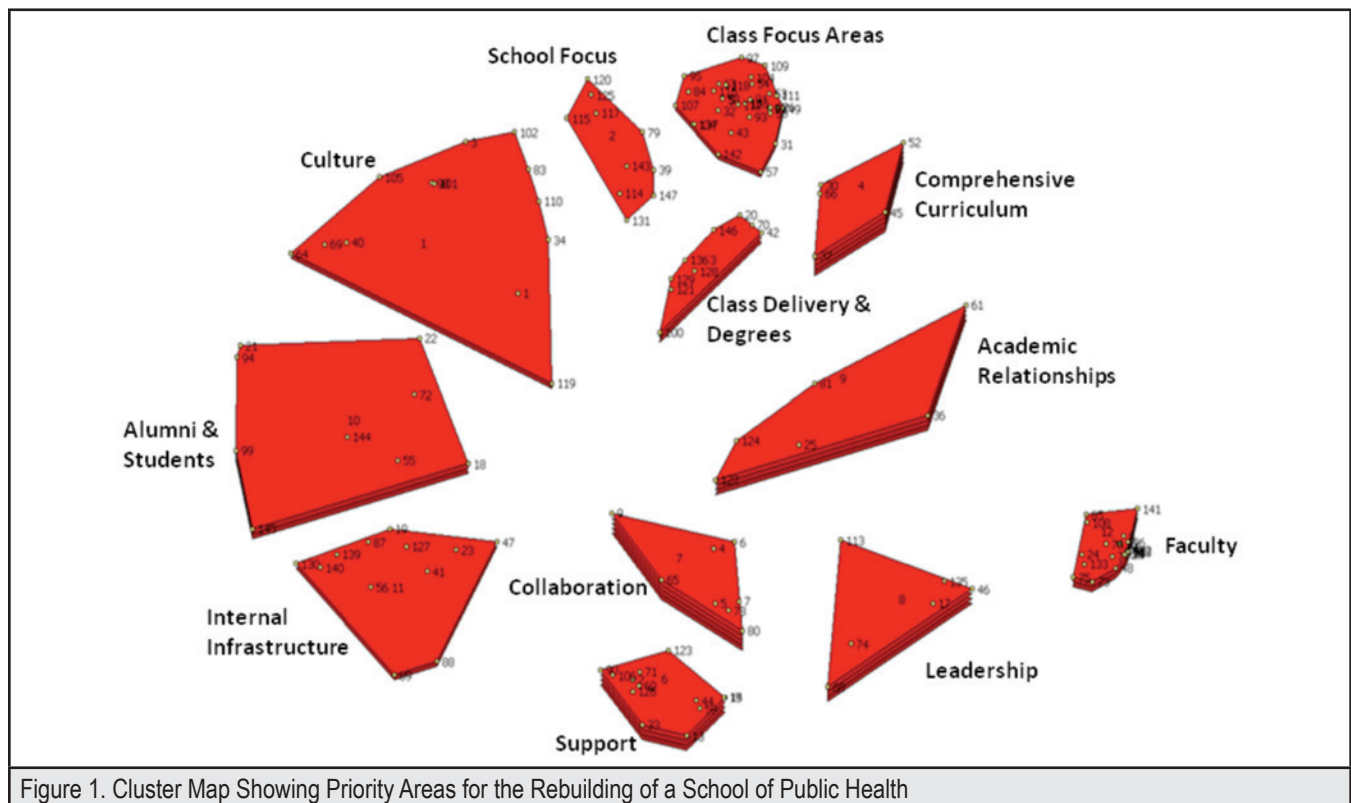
School Focus

Class Focus Areas

Culture

Comprehensive Curriculum

Class Delivery & Degrees

Academic Relationships

Alumni & Students

Faculty

Collaboration

Internal Infrastructure

Leadership

Support

Figure 1. Cluster Map Showing Priority Areas for the Rebuilding of a School of Public Health